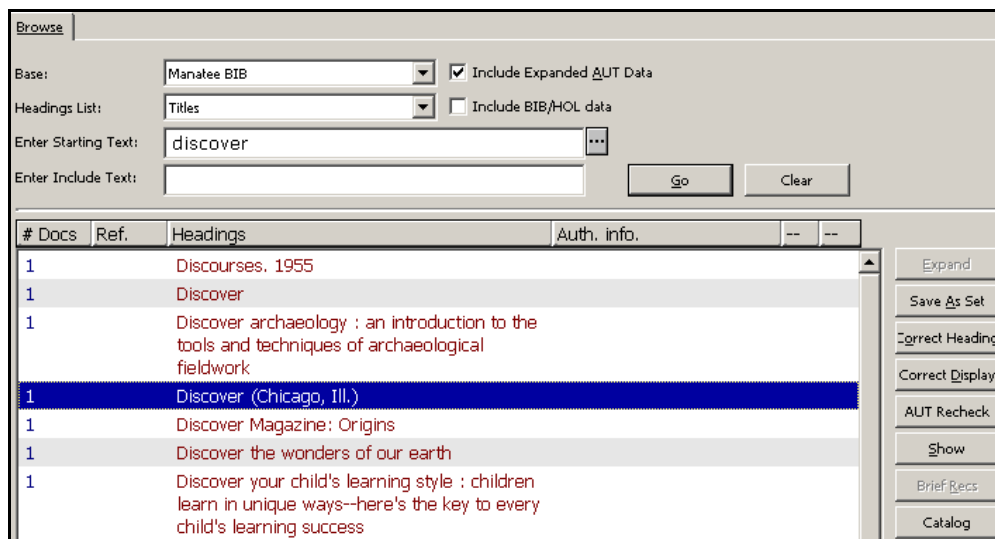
Browse

Base: Manatee BIB
Include Expanded AUT Data

Headings List: Titles
Include BIB/HOL data

Enter Starting Text: discover

Enter Include Text:

Go
Clear

| # Docs | Ref. | Headings | Auth. info. | -- | -- |
|---|---|---|---|---|---|
| 1 | | Discourses. 1955 | | | |
| 1 | | Discover | | | |
| 1 | | Discover archaeology : an introduction to the tools and techniques of archaeological fieldwork | | | |
| 1 | | Discover (Chicago, Ill.) | | | |
| 1 | | Discover Magazine: Origins | | | |
| 1 | | Discover the wonders of our earth | | | |
| 1 | | Discover your child's learning style : children learn in unique ways--here's the key to every child's learning success | | | |

Expand
Save As Set
Correct Heading
Correct Display
AUT Recheck
Show
Brief Recs
Catalog